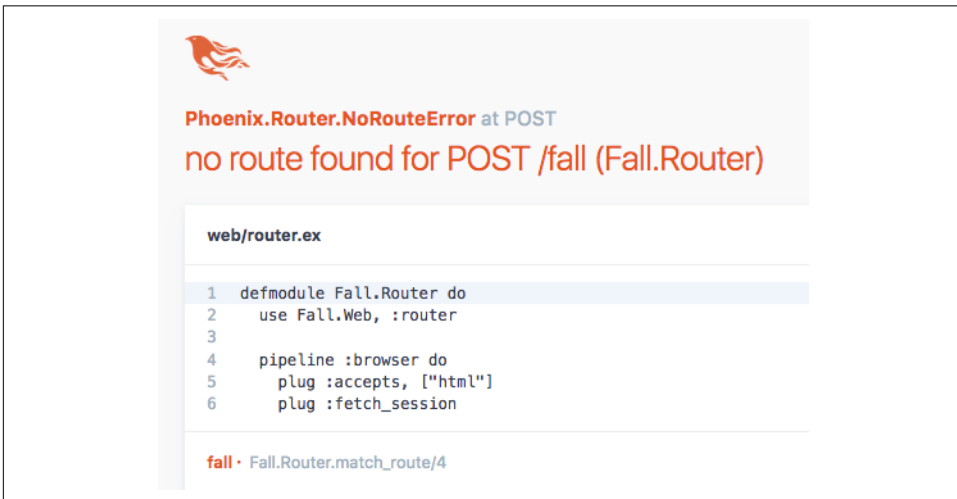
Phoenix.Router.NoRouteError at POST
no route found for POST /fall (Fall.Router)

web/router.ex

1 defmodule Fall.Router do
2   use Fall.Web, :router
3
4   pipeline :browser do
5     plug :accepts, ["html"]
6     plug :fetch_session

fall · Fall.Router.match_route/4